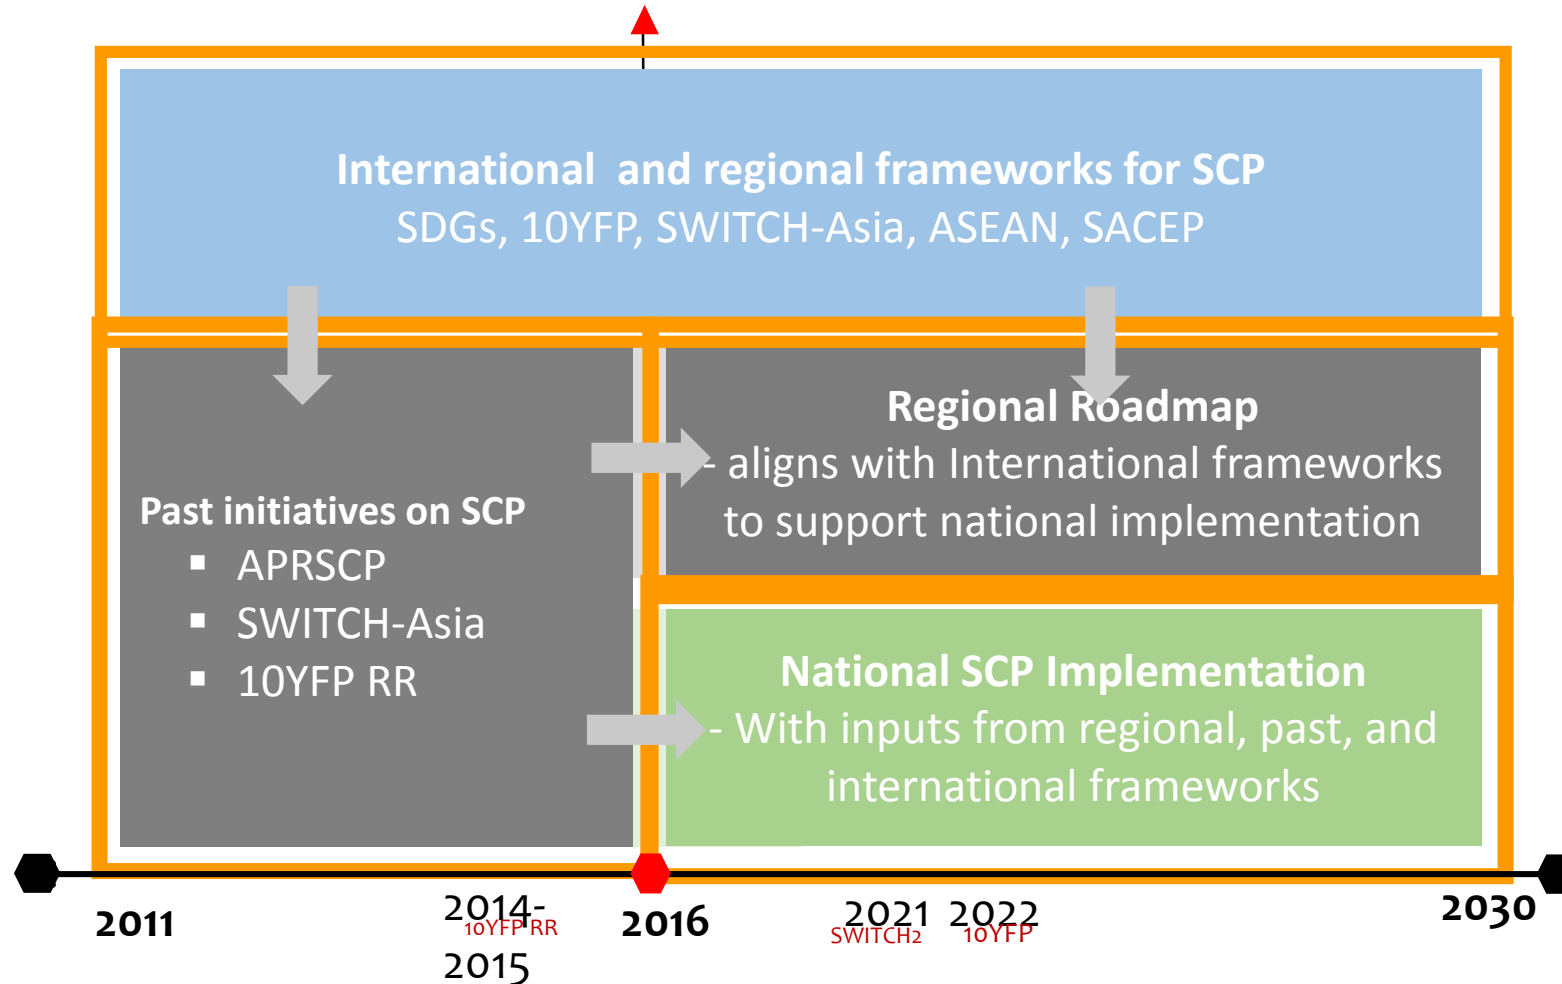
International and regional frameworks for SCP
SDGs, 10YFP, SWITCH-Asia, ASEAN, SACEP

Past initiatives on SCP
- APRSCP
- SWITCH-Asia
- 10YFP RR

Regional Roadmap
- aligns with International frameworks to support national implementation

National SCP Implementation
- With inputs from regional, past, and international frameworks

2011

2014-2015
10YFP RR

2016

2021
SWITCH2

2022
10YFP

2030